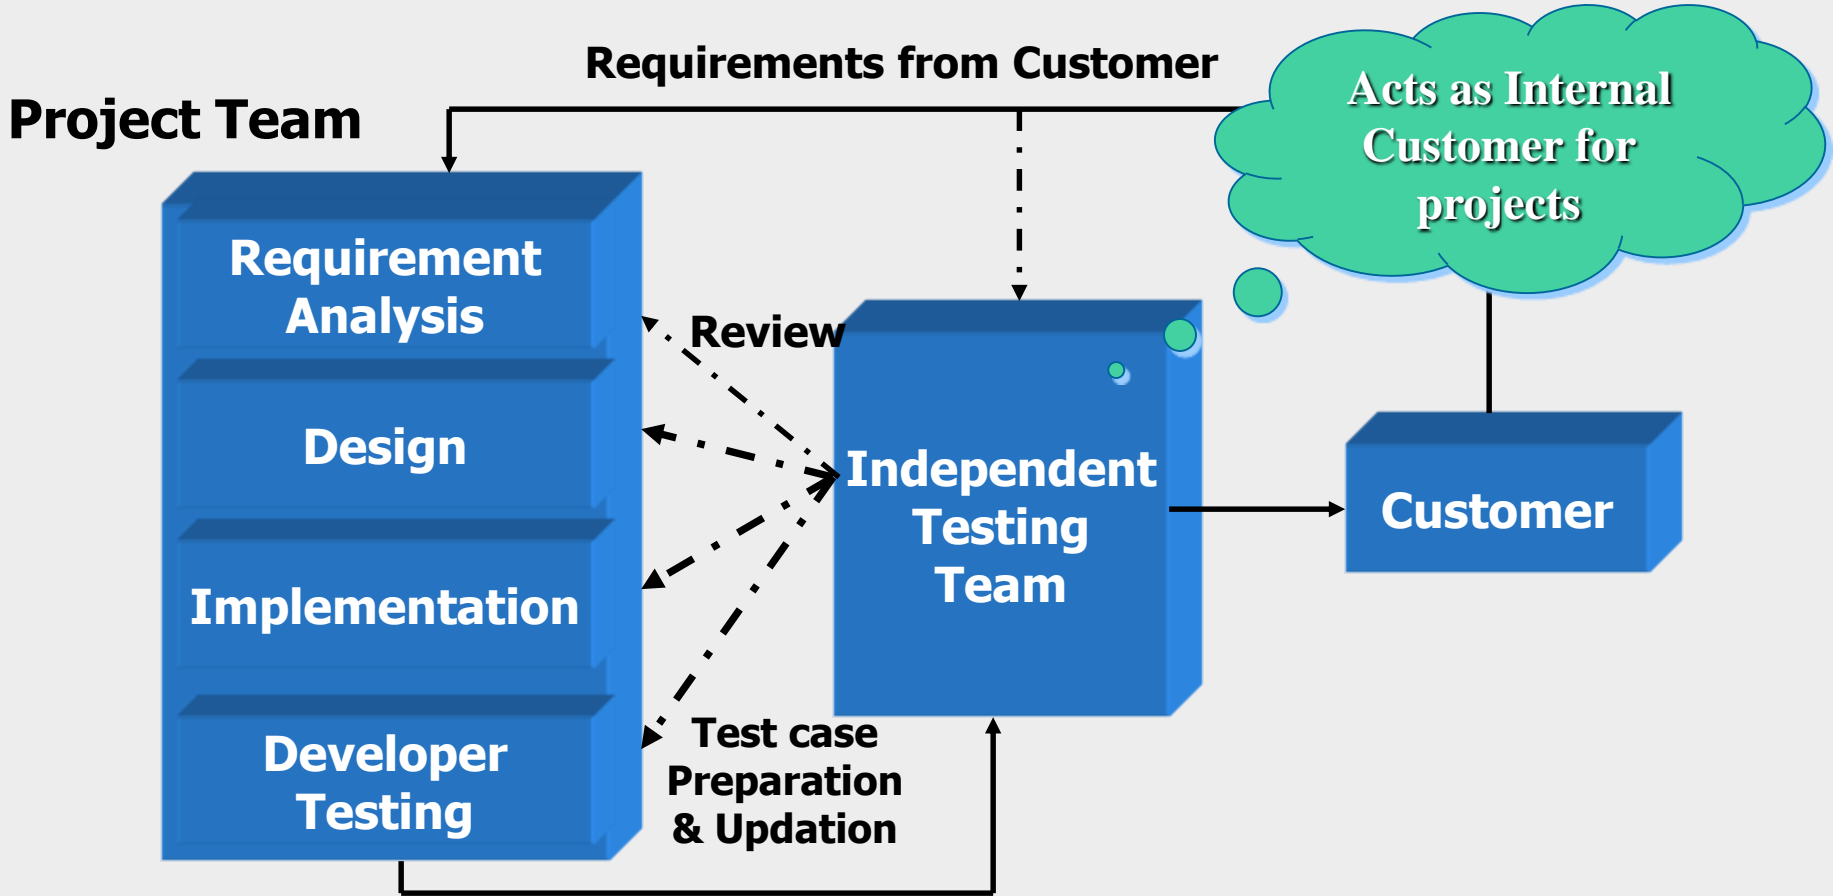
Requirements from Customer

Acts as Internal Customer for projects

Project Team

Requirement Analysis

Design

Implementation

Developer Testing

Review

Independent Testing Team

Customer

Test case Preparation & Updation